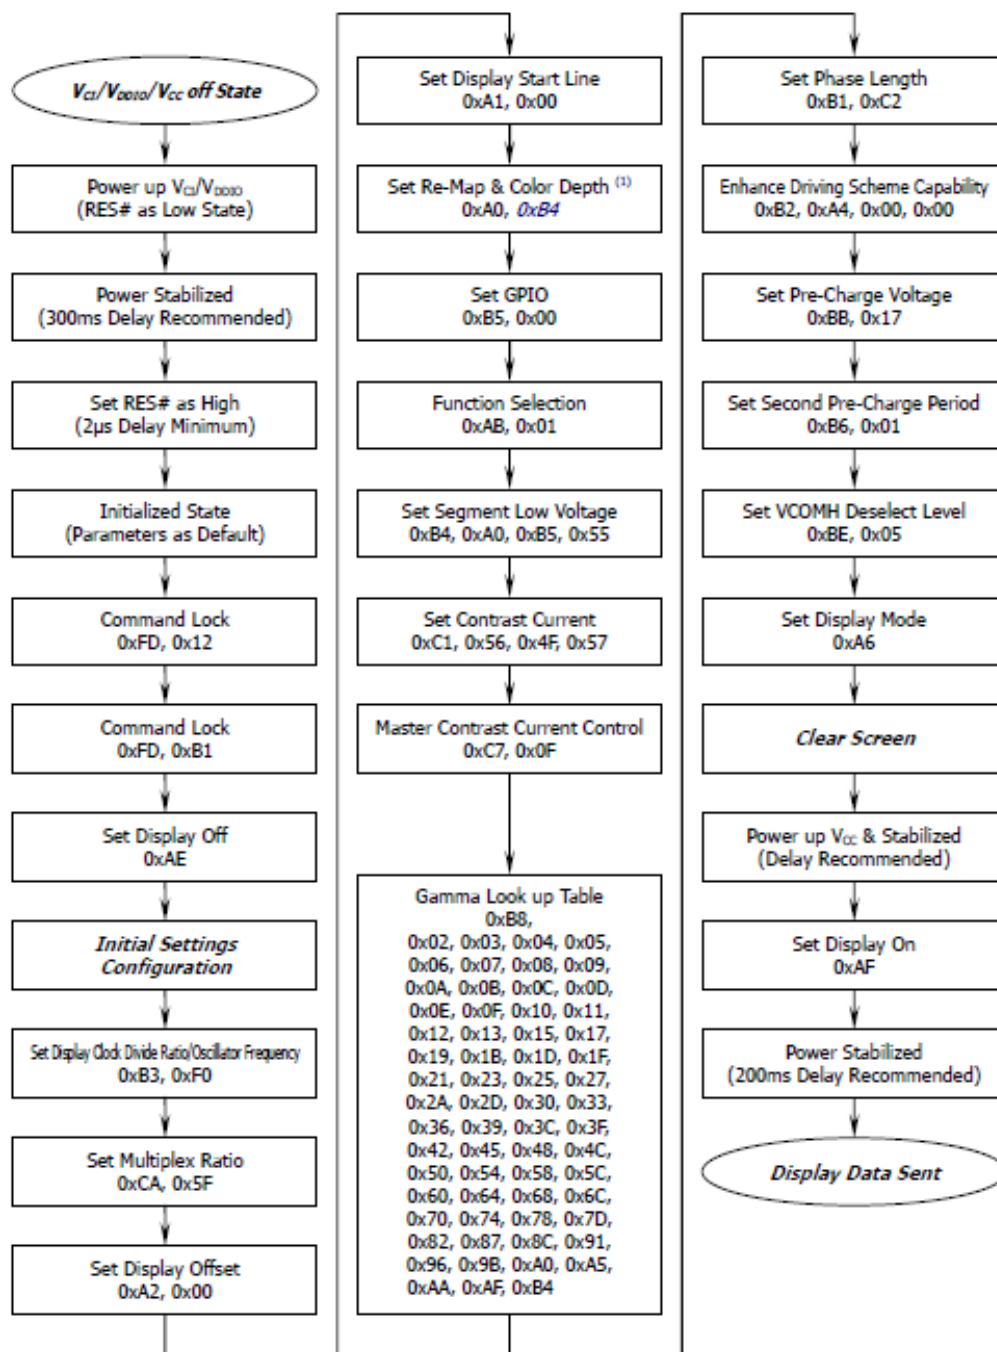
$V_{CI}/V_{DDIO}/V_{CC}$ off State

Power up $V_{CI}/V_{DDIO}$
(RES# as Low State)

Power Stabilized
(300ms Delay Recommended)

Set RES# as High
(2μs Delay Minimum)

Initialized State
(Parameters as Default)

Command Lock
0xFD, 0x12

Command Lock
0xFD, 0xB1

Set Display Off
0xAE

Initial Settings
Configuration

Set Display Clock Divide Ratio/Oscillator Frequency
0xB3, 0xF0

Set Multiplex Ratio
0xCA, 0x5F

Set Display Offset
0xA2, 0x00

Set Display Start Line
0xA1, 0x00

Set Re-Map & Color Depth $^{(1)}$
0xA0, 0xB4

Set GPIO
0xB5, 0x00

Function Selection
0xAB, 0x01

Set Segment Low Voltage
0xB4, 0xA0, 0xB5, 0x55

Set Contrast Current
0xC1, 0x56, 0x4F, 0x57

Master Contrast Current Control
0xC7, 0x0F

Gamma Look up Table
0xB8,
0x02, 0x03, 0x04, 0x05,
0x06, 0x07, 0x08, 0x09,
0x0A, 0x0B, 0x0C, 0x0D,
0x0E, 0x0F, 0x10, 0x11,
0x12, 0x13, 0x15, 0x17,
0x19, 0x1B, 0x1D, 0x1F,
0x21, 0x23, 0x25, 0x27,
0x2A, 0x2D, 0x30, 0x33,
0x36, 0x39, 0x3C, 0x3F,
0x42, 0x45, 0x48, 0x4C,
0x50, 0x54, 0x58, 0x5C,
0x60, 0x64, 0x68, 0x6C,
0x70, 0x74, 0x78, 0x7D,
0x82, 0x87, 0x8C, 0x91,
0x96, 0x9B, 0xA0, 0xA5,
0xAA, 0xAF, 0xB4

Set Phase Length
0xB1, 0xC2

Enhance Driving Scheme Capability
0xB2, 0xA4, 0x00, 0x00

Set Pre-Charge Voltage
0xBB, 0x17

Set Second Pre-Charge Period
0xB6, 0x01

Set VCOMH Deselect Level
0xBE, 0x05

Set Display Mode
0xA6

Clear Screen

Power up $V_{CC}$ & Stabilized
(Delay Recommended)

Set Display On
0xAF

Power Stabilized
(200ms Delay Recommended)

Display Data Sent